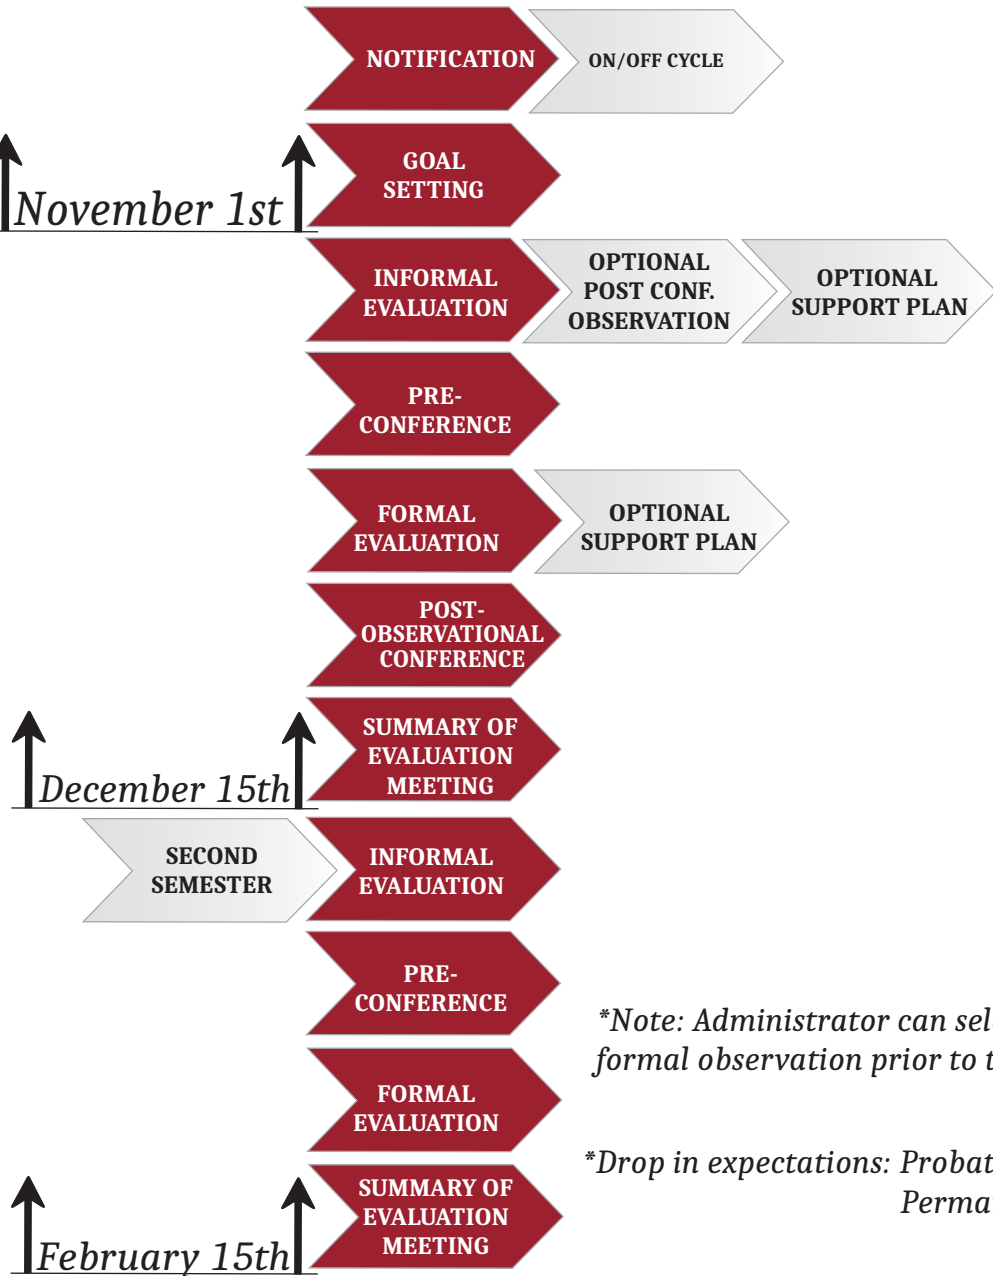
NOTIFICATION

ON/OFF CYCLE

GOAL SETTING

November 1st

INFORMAL EVALUATION

OPTIONAL POST CONF. OBSERVATION

OPTIONAL SUPPORT PLAN

PRE-CONFERENCE

FORMAL EVALUATION

OPTIONAL SUPPORT PLAN

POST-OBSERVATIONAL CONFERENCE

SUMMARY OF EVALUATION MEETING

December 15th

SECOND SEMESTER

INFORMAL EVALUATION

PRE-CONFERENCE

FORMAL EVALUATION

SUMMARY OF EVALUATION MEETING

February 15th

*Note: Administrator can sel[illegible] formal observation prior to t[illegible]

*Drop in expectations: Probat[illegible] Perma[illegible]